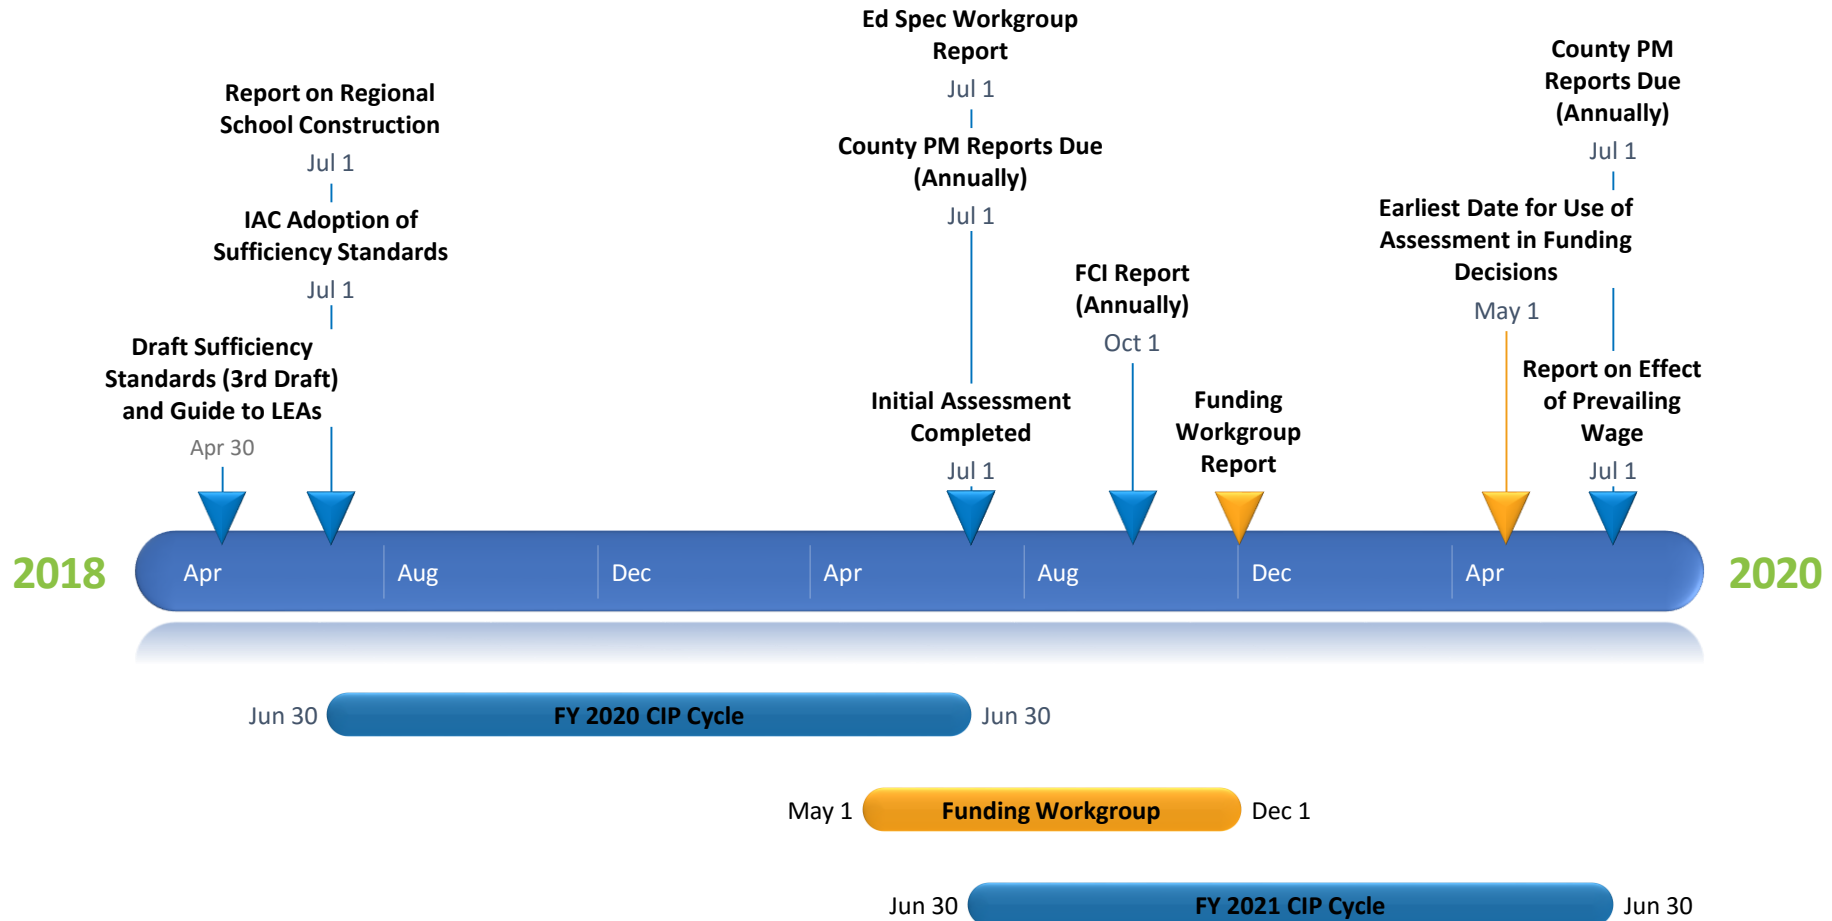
Report on Regional School Construction
Jul 1

IAC Adoption of Sufficiency Standards
Jul 1

Draft Sufficiency Standards (3rd Draft) and Guide to LEAs
Apr 30

Ed Spec Workgroup Report
Jul 1

County PM Reports Due (Annually)
Jul 1

Initial Assessment Completed
Jul 1

FCI Report (Annually)
Oct 1

Funding Workgroup Report

County PM Reports Due (Annually)
Jul 1

Earliest Date for Use of Assessment in Funding Decisions
May 1

Report on Effect of Prevailing Wage
Jul 1

2018 Apr Aug Dec Apr Aug Dec Apr 2020

Jun 30 FY 2020 CIP Cycle Jun 30

May 1 Funding Workgroup Dec 1

Jun 30 FY 2021 CIP Cycle Jun 30